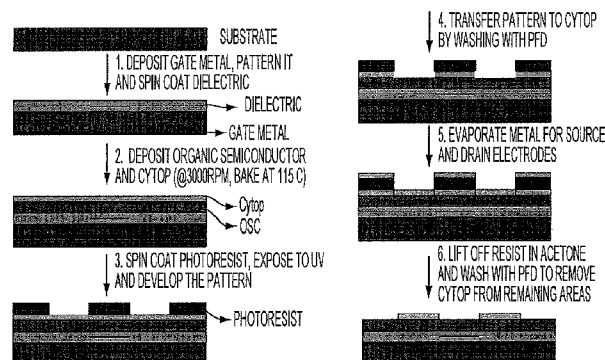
SUBSTRATE

1. DEPOSIT GATE METAL, PATTERN IT AND SPIN COAT DIELECTRIC

DIELECTRIC

GATE METAL

2. DEPOSIT ORGANIC SEMICONDUCTOR AND CYTOP (@3000RPM, BAKE AT 115 C)

Cytop

OSC

3. SPIN COAT PHOTORESIST, EXPOSE TO UV AND DEVELOP THE PATTERN

PHOTORESIST

4. TRANSFER PATTERN TO CYTOP BY WASHING WITH PFD

5. EVAPORATE METAL FOR SOURCE AND DRAIN ELECTRODES

6. LIFT OFF RESIST IN ACETONE AND WASH WITH PFD TO REMOVE CYTOP FROM REMAINING AREAS